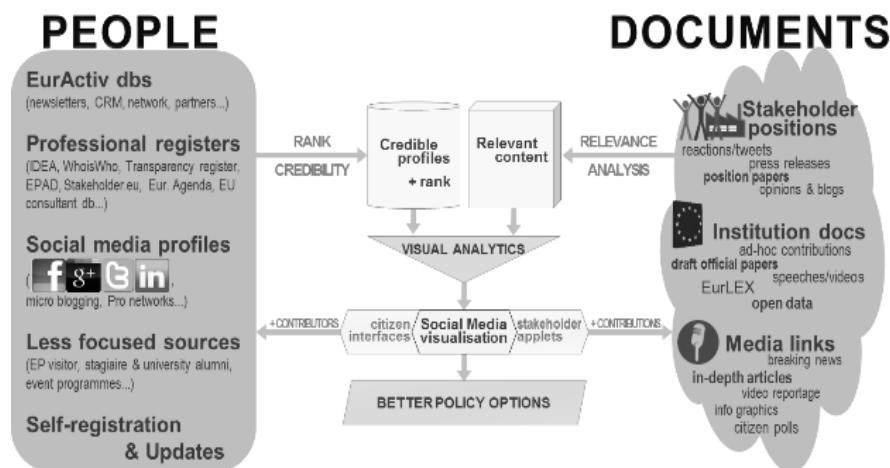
PEOPLE

EurActiv dbs
(newsletters, CRM, network, partners...)

Professional registers
(IDEA, WhoisWho, Transparency register, EPAD, Stakeholder.eu, Eur. Agenda, EU consultant db...)

Social media profiles
( f g+ in,
micro blogging, Pro networks...)

Less focused sources
(EP visitor, stagiaire & university alumni, event programmes...)

Self-registration & Updates

RANK
CREDIBILITY

Credible profiles + rank

Relevant content

RELEVANCE
ANALYSIS

VISUAL ANALYTICS

+CONTRIBUTORS

citizen interfaces

Social Media visualisation

stakeholder applets

+CONTRIBUTIONS

BETTER POLICY OPTIONS

DOCUMENTS

Stakeholder positions
reactions/tweets
press releases
position papers
opinions & blogs

Institution docs
ad-hoc contributions
draft official papers
speeches/videos
EurLEX
open data

Media links
breaking news
in-depth articles
video reportage
info graphics
citizen polls